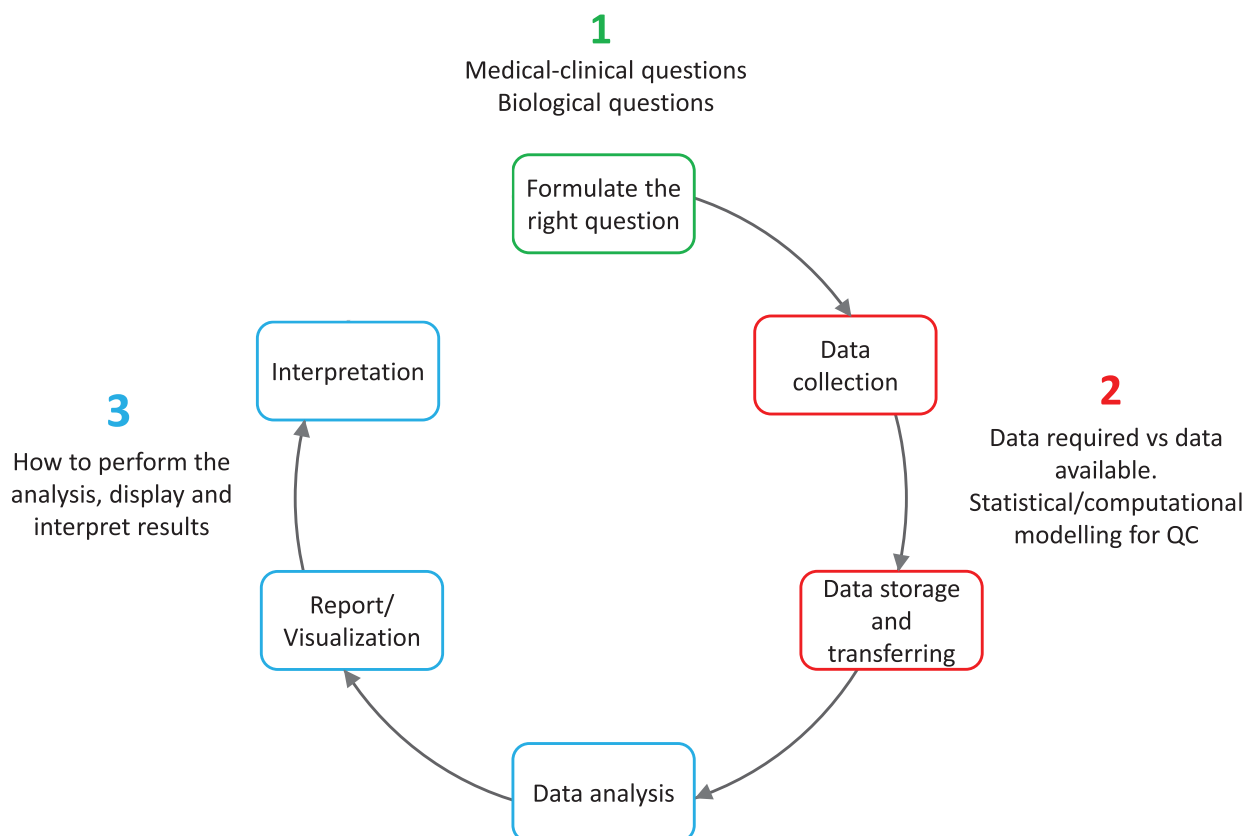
1
Medical-clinical questions
Biological questions

Formulate the right question

Data collection

2
Data required vs data available.
Statistical/computational modelling for QC

Data storage and transferring

Data analysis

Report/ Visualization

Interpretation

3
How to perform the analysis, display and interpret results